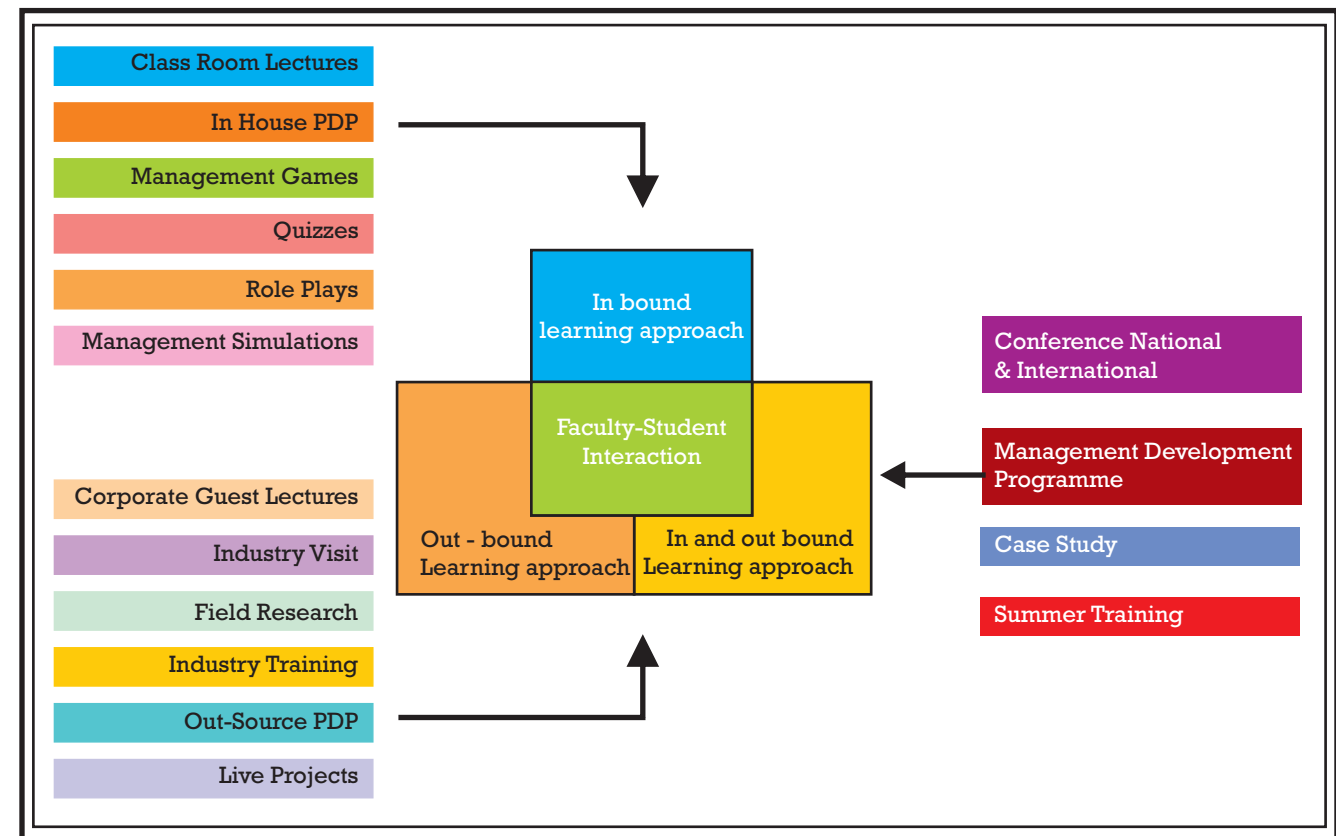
Class Room Lectures

In House PDP

Management Games

Quizzes

Role Plays

Management Simulations

In bound learning approach

Faculty-Student Interaction

Out - bound Learning approach

In and out bound Learning approach

Conference National & International

Management Development Programme

Case Study

Summer Training

Corporate Guest Lectures

Industry Visit

Field Research

Industry Training

Out-Source PDP

Live Projects